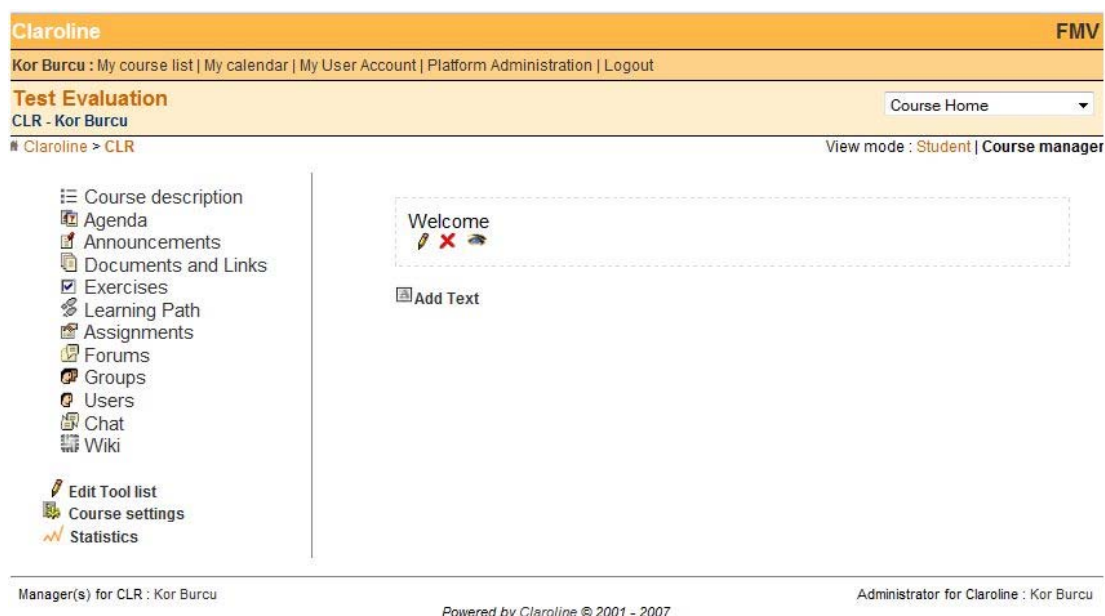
Claroline

FMV

Kor Burcu : My course list | My calendar | My User Account | Platform Administration | Logout

Test Evaluation
CLR - Kor Burcu

Course Home

Claroline > CLR

View mode : Student | Course manager

Course description
Agenda
Announcements
Documents and Links
Exercises
Learning Path
Assignments
Forums
Groups
Users
Chat
Wiki

Edit Tool list
Course settings
Statistics

Welcome

Add Text

Manager(s) for CLR : Kor Burcu

Administrator for Claroline : Kor Burcu

Powered by Claroline © 2001 - 2007